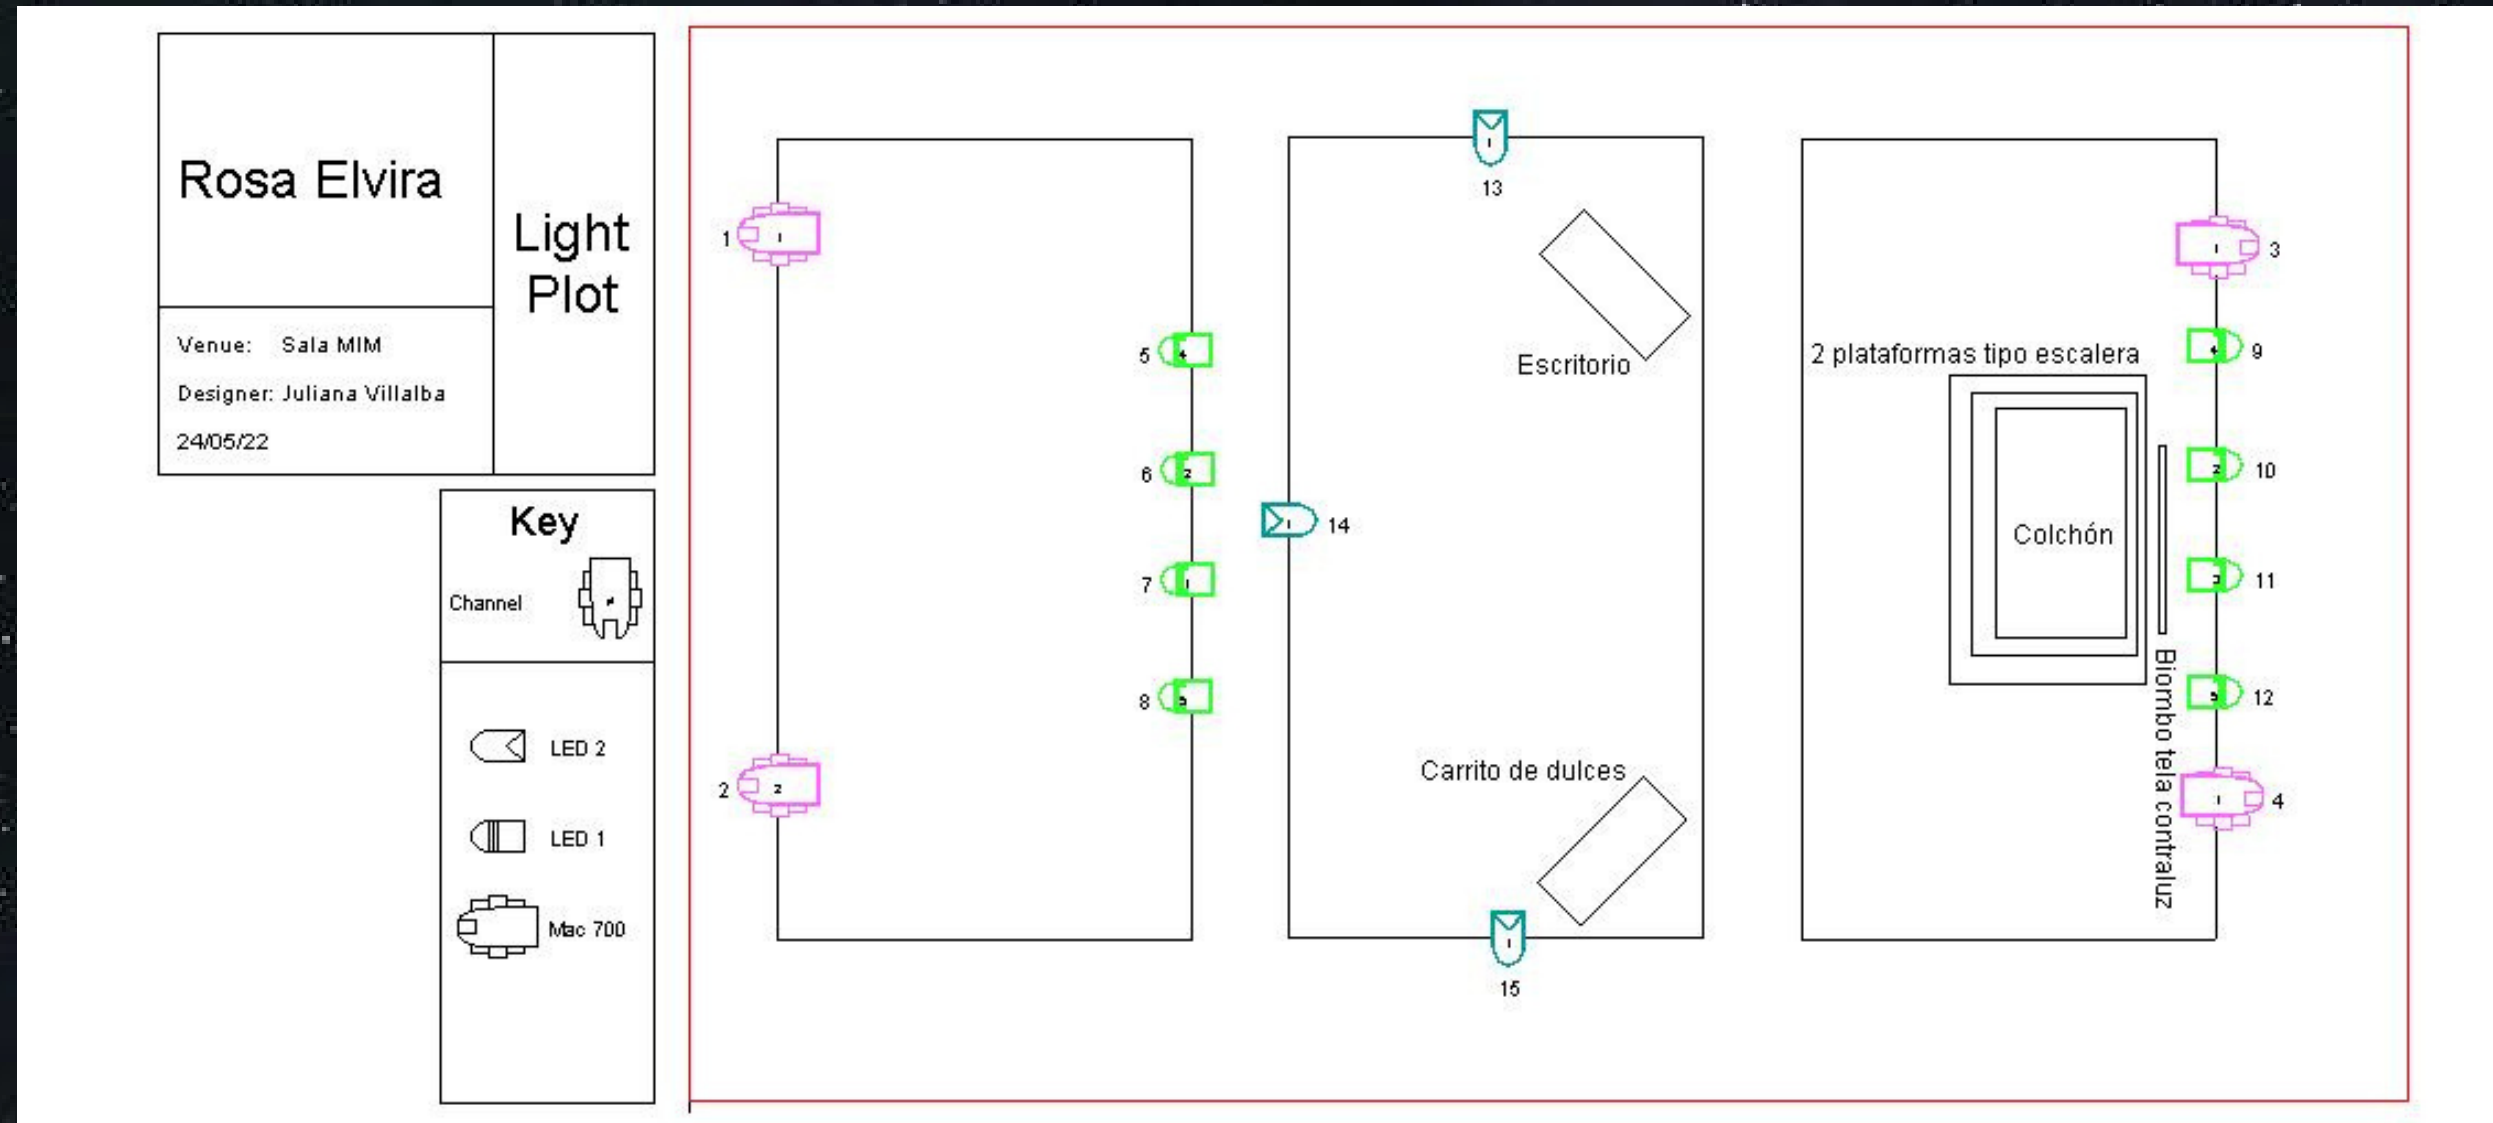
Rosa Elvira

Light Plot

Venue: Sala MIM

Designer: Juliana Villalba

24/05/22

Key

Channel

LED 2

LED 1

Mac 700

1

2

5

6

7

8

13

14

15

Escritorio

Carrito de dulces

3

9

10

11

12

4

2 plataformas tipo escalera

Colchón

Biombo tela contraluz